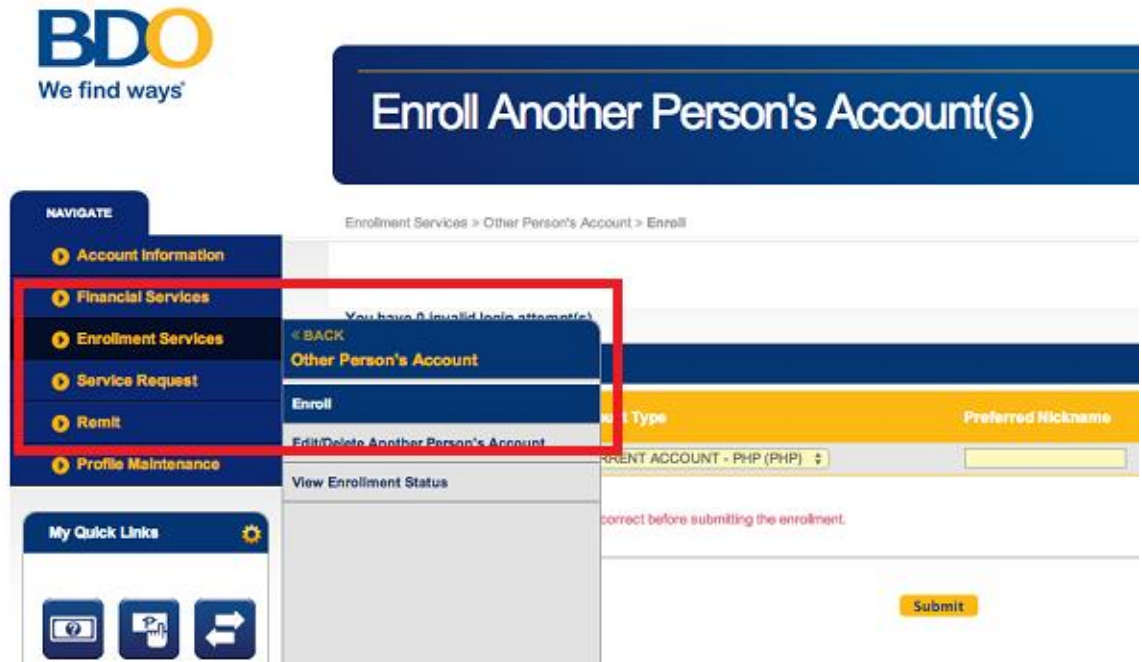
BDO
We find ways

Enroll Another Person's Account(s)

NAVIGATE

Account Information
Financial Services
Enrollment Services
Service Request
Remit
Profile Maintenance

My Quick Links

Enrollment Services > Other Person's Account > Enroll

You have 0 invalid login attempt(s)

« BACK
Other Person's Account

Enroll
Edit/Delete Another Person's Account
View Enrollment Status

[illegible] Type
Preferred Nickname

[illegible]RRENT ACCOUNT - PHP (PHP)

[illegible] correct before submitting the enrollment.

Submit